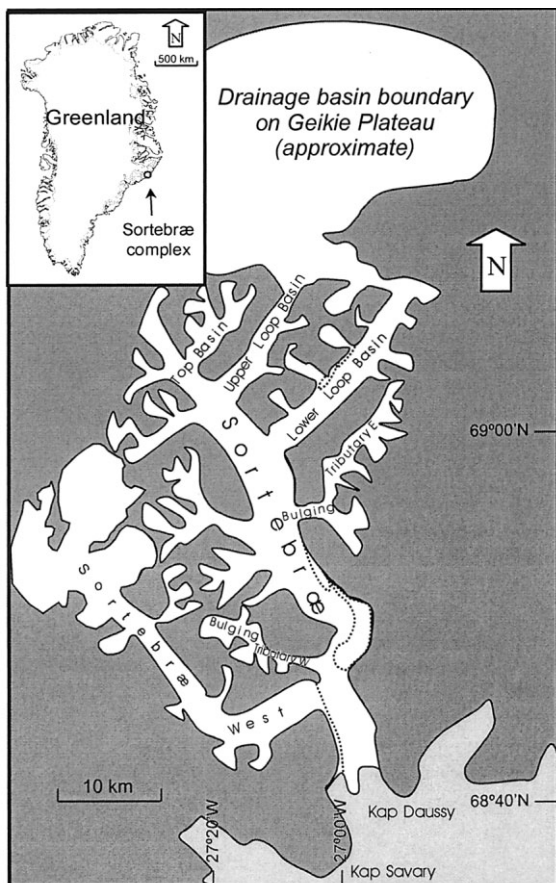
N
500 km
Greenland
Sortebræ complex

Drainage basin boundary on Geikie Plateau (approximate)

N

Top Basin
Upper Loop Basin
Lower Loop Basin
Sortebræ
Tributary E
Bulging
69°00'N
Sortebræ
Bulging Tributary W
West
10 km
27°20'W
27°00'W
Kap Daussy
68°40'N
Kap Savary